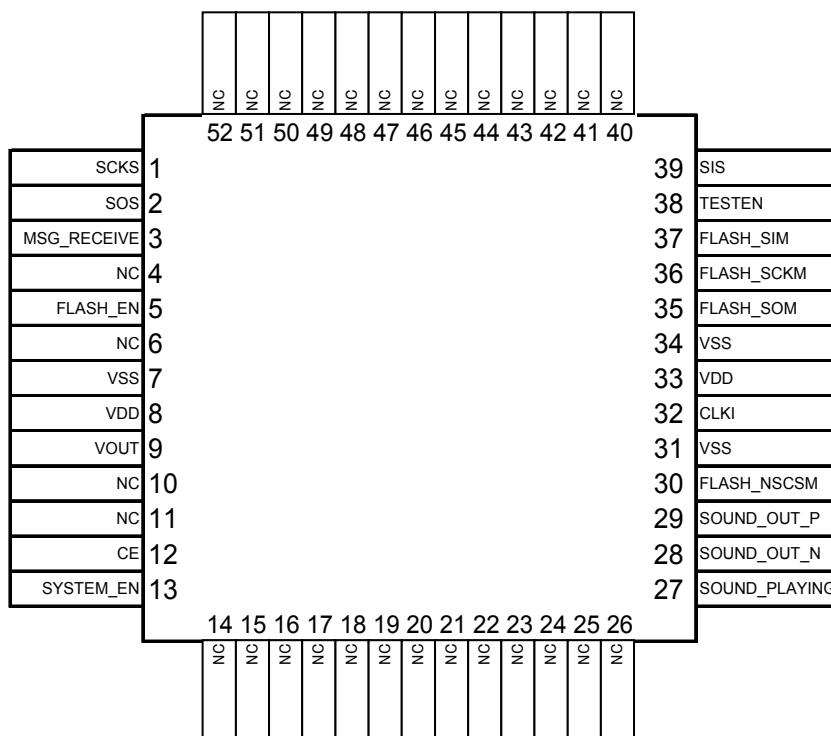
NC NC NC NC NC NC NC NC NC NC NC NC NC

52 51 50 49 48 47 46 45 44 43 42 41 40

SCKS 1
SOS 2
MSG_RECEIVE 3
NC 4
FLASH_EN 5
NC 6
VSS 7
VDD 8
VOUT 9
NC 10
NC 11
CE 12
SYSTEM_EN 13

39 SIS
38 TESTEN
37 FLASH_SIM
36 FLASH_SCKM
35 FLASH_SOM
34 VSS
33 VDD
32 CLKI
31 VSS
30 FLASH_NSCSM
29 SOUND_OUT_P
28 SOUND_OUT_N
27 SOUND_PLAYING

14 15 16 17 18 19 20 21 22 23 24 25 26

NC NC NC NC NC NC NC NC NC NC NC NC NC